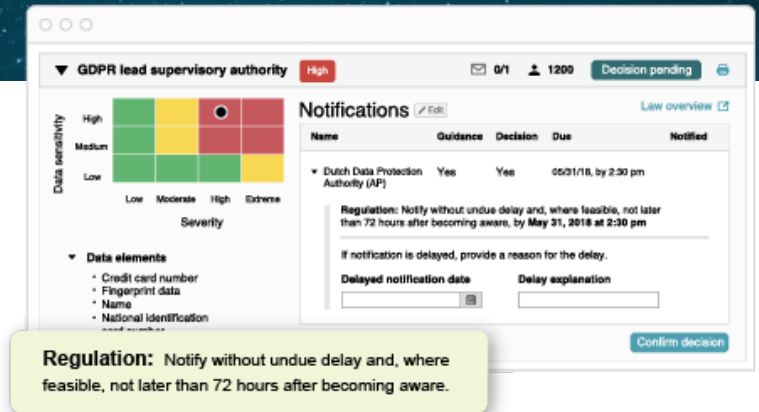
GDPR lead supervisory authority High 0/1 1200 Decision pending

Data sensitivity
High
Medium
Low
Low Moderate High Extreme
Severity

Data elements
• Credit card number
• Fingerprint data
• Name
• National identification card number

Notifications Edit

Law overview

| Name | Guidance | Decision | Due | Notified |
|---|---|---|---|---|
| Dutch Data Protection Authority (AP) | Yes | Yes | 05/31/18, by 2:30 pm | |

Regulation: Notify without undue delay and, where feasible, not later than 72 hours after becoming aware, by May 31, 2018 at 2:30 pm

If notification is delayed, provide a reason for the delay.

Delayed notification date

Delay explanation

Confirm decision

Regulation: Notify without undue delay and, where feasible, not later than 72 hours after becoming aware.